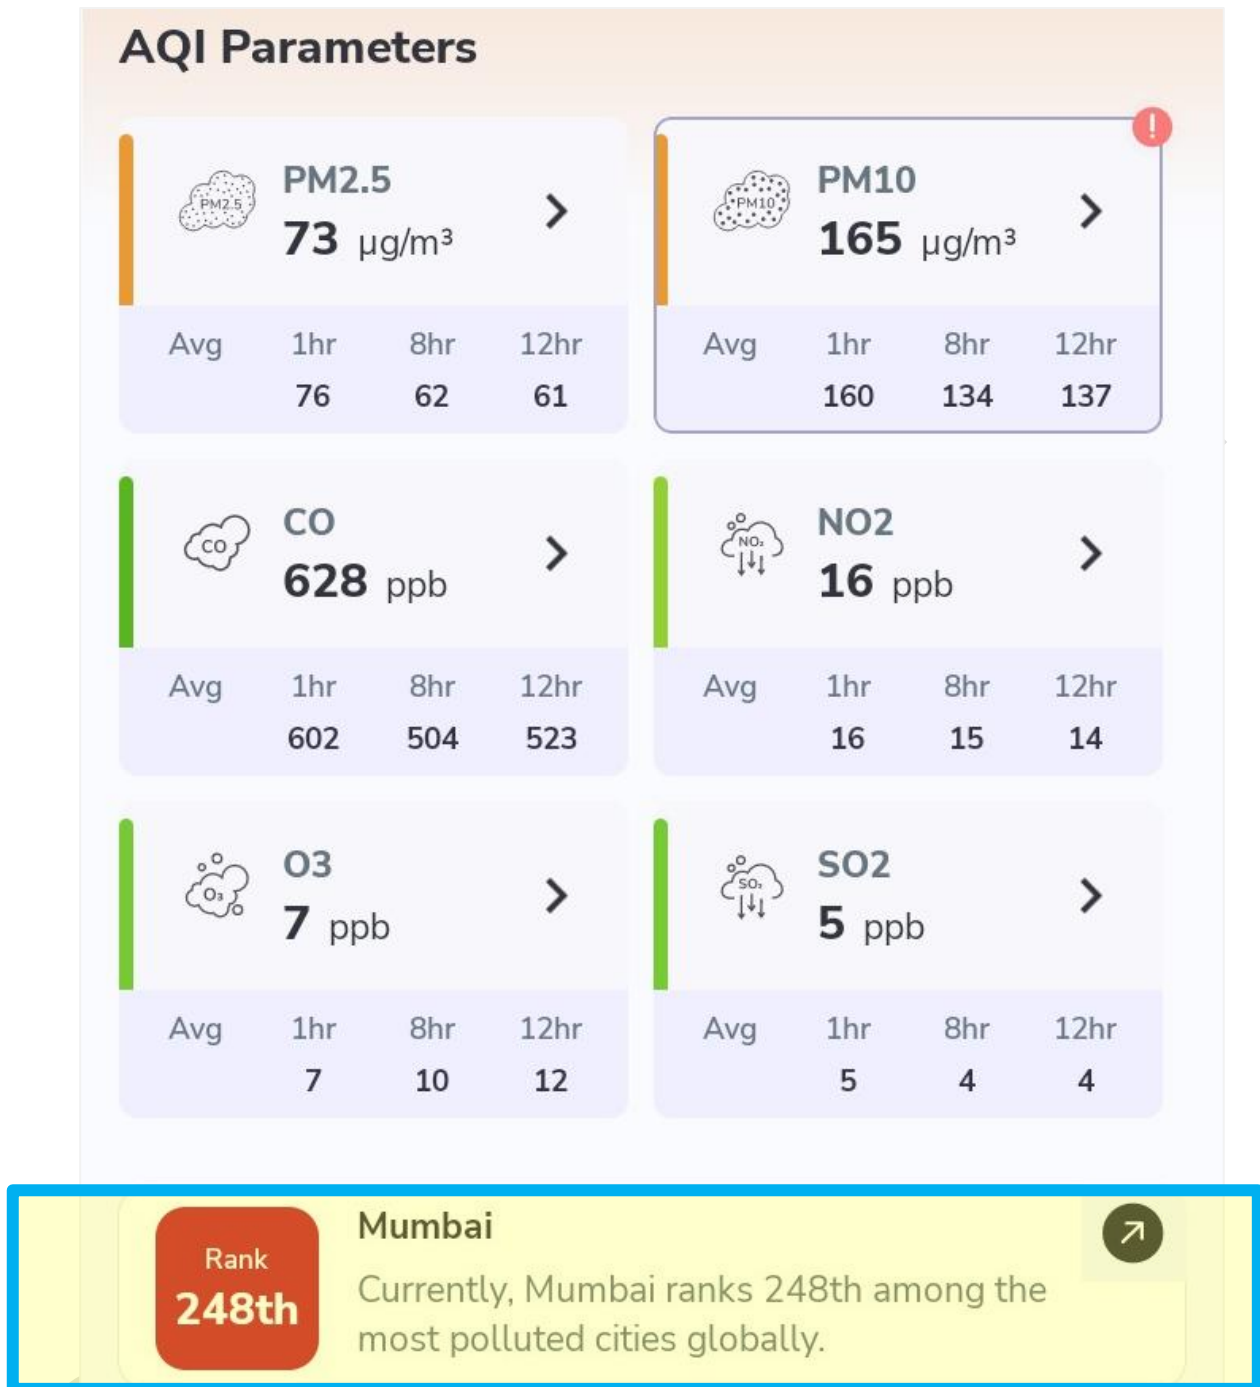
AQI Parameters

PM2.5
PM2.5
73 µg/m³

| Avg | 1hr | 8hr | 12hr |
|---|---|---|---|
| | 76 | 62 | 61 |

PM10
PM10
165 µg/m³

| Avg | 1hr | 8hr | 12hr |
|---|---|---|---|
| | 160 | 134 | 137 |

CO
CO
628 ppb

| Avg | 1hr | 8hr | 12hr |
|---|---|---|---|
| | 602 | 504 | 523 |

$NO_2$
NO2
16 ppb

| Avg | 1hr | 8hr | 12hr |
|---|---|---|---|
| | 16 | 15 | 14 |

$O_3$
O3
7 ppb

| Avg | 1hr | 8hr | 12hr |
|---|---|---|---|
| | 7 | 10 | 12 |

$SO_2$
SO2
5 ppb

| Avg | 1hr | 8hr | 12hr |
|---|---|---|---|
| | 5 | 4 | 4 |

Rank
248th

Mumbai
Currently, Mumbai ranks 248th among the most polluted cities globally.